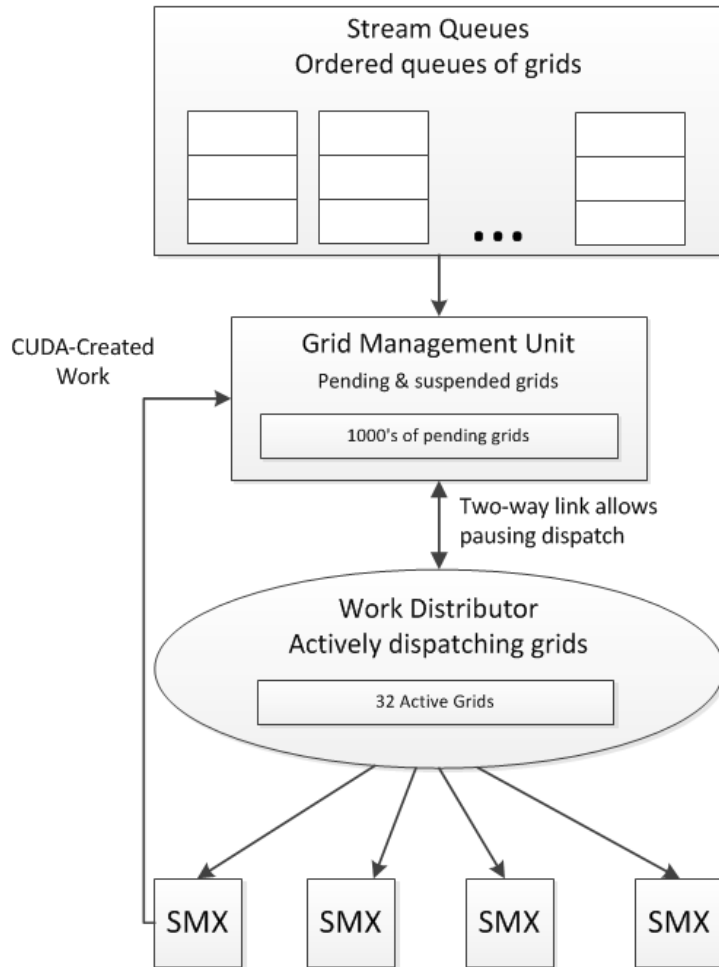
Stream Queues
Ordered queues of grids

• • •

CUDA-Created Work

Grid Management Unit
Pending & suspended grids

1000's of pending grids

Two-way link allows pausing dispatch

Work Distributor
Actively dispatching grids

32 Active Grids

SMX

SMX

SMX

SMX